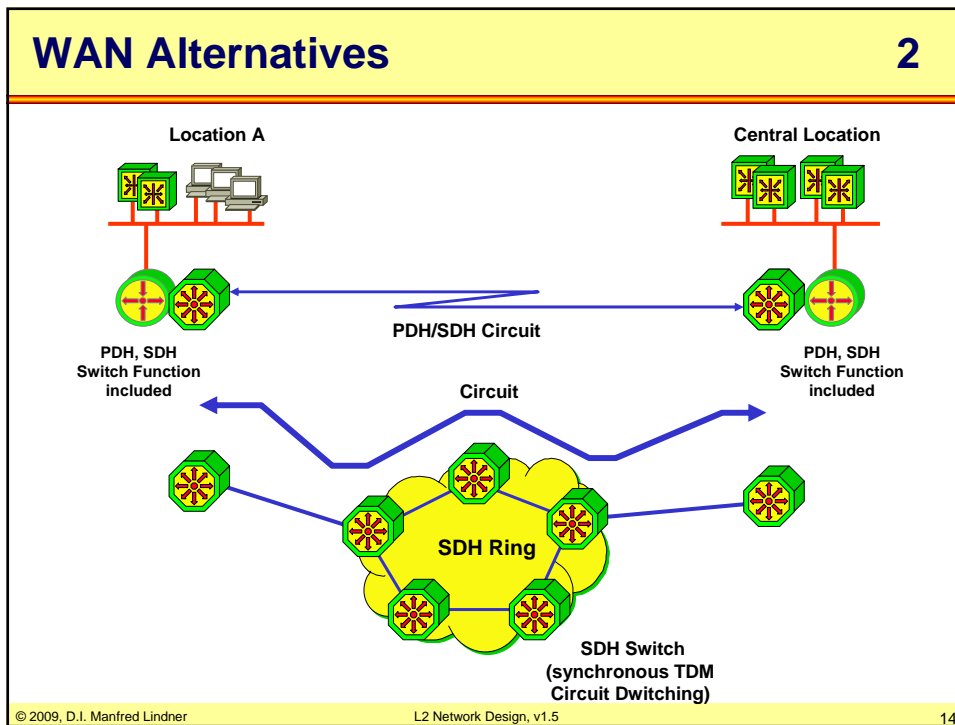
WAN Alternatives 2

Location A

Central Location

PDH/SDH Circuit

PDH, SDH Switch Function included

PDH, SDH Switch Function included

Circuit

SDH Ring

SDH Switch (synchronous TDM Circuit Dwitching)

© 2009, D.I. Manfred Lindner

L2 Network Design, v1.5

14